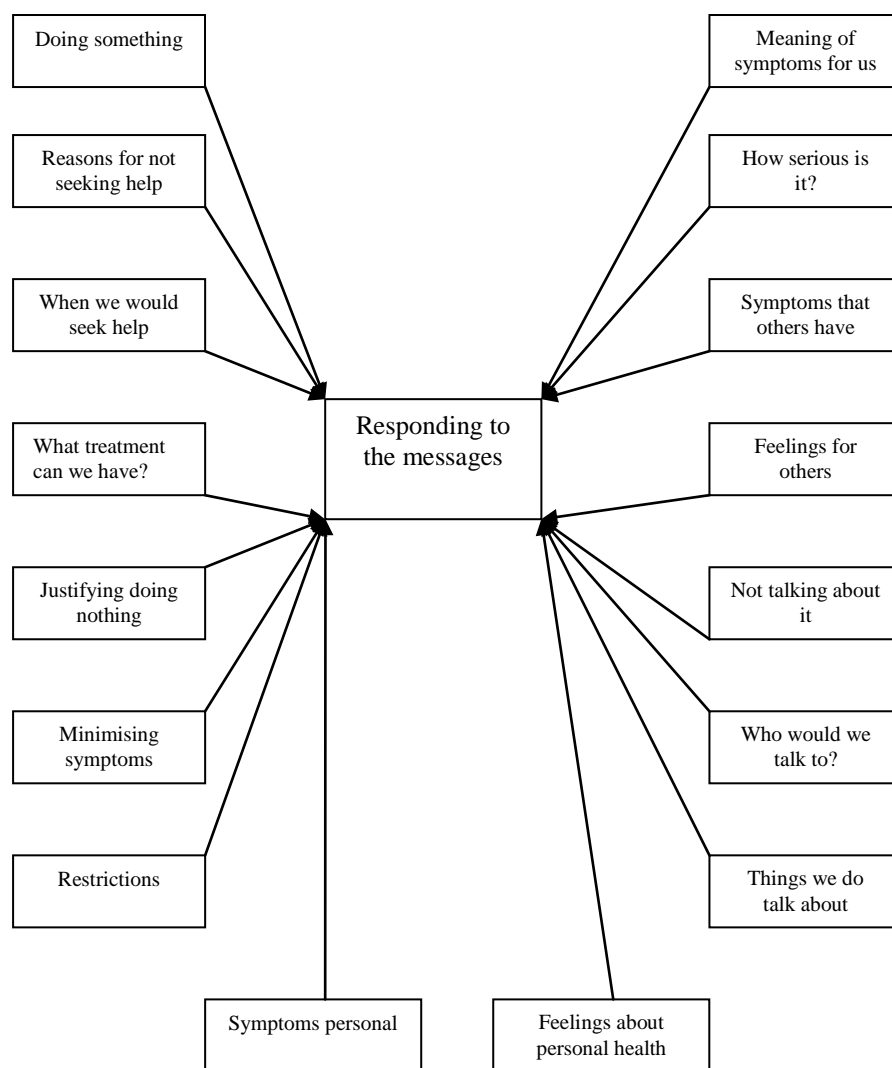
Doing something

Meaning of symptoms for us

Reasons for not seeking help

How serious is it?

When we would seek help

Symptoms that others have

Responding to the messages

What treatment can we have?

Feelings for others

Justifying doing nothing

Not talking about it

Minimising symptoms

Who would we talk to?

Restrictions

Things we do talk about

Symptoms personal

Feelings about personal health